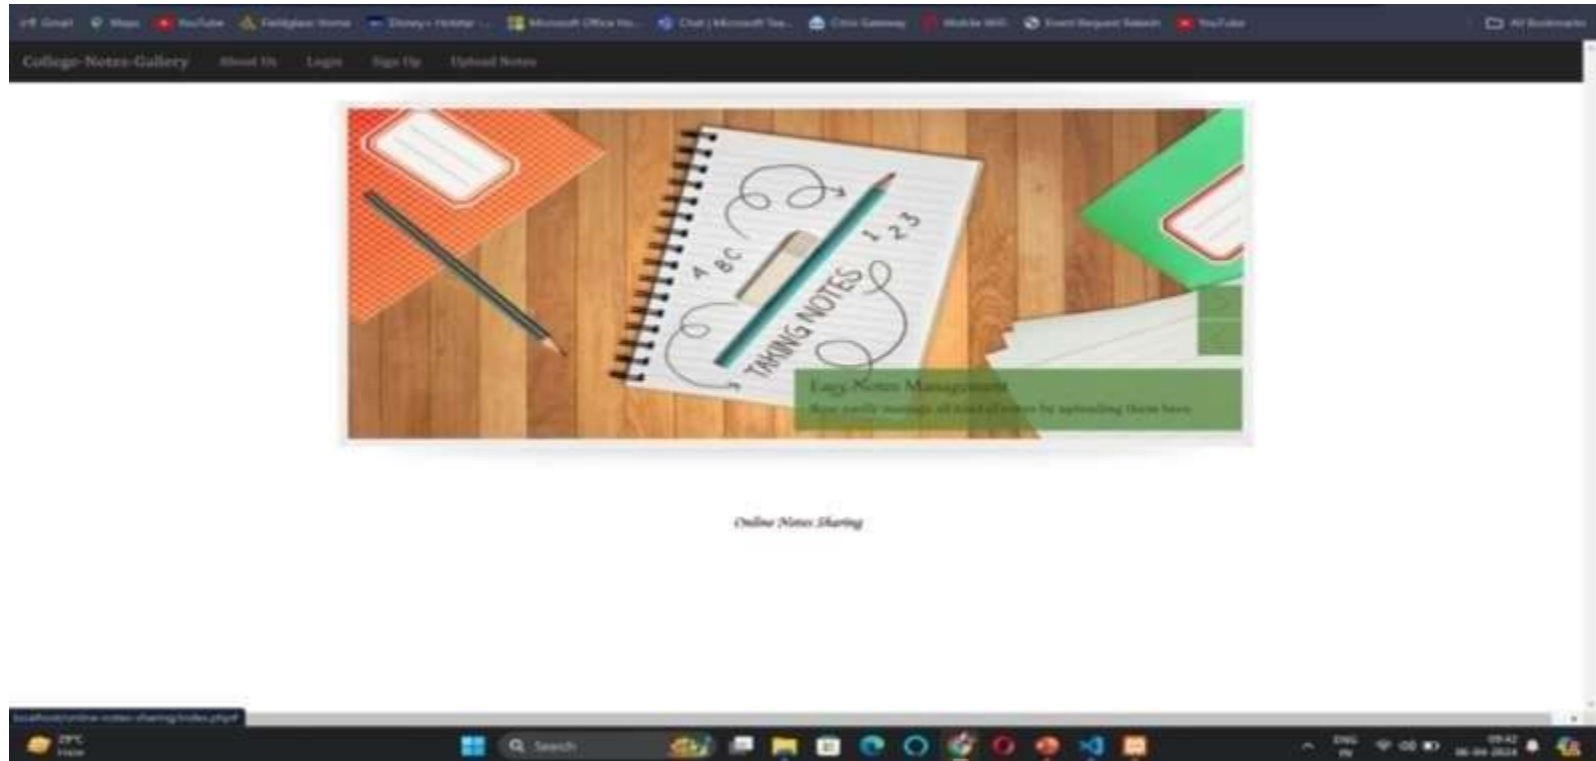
Gmail Maps YouTube Fieldglass Home Disney+ Hotstar Microsoft Office Ho... Chat | Microsoft Tea... Citrix Gateway Mobile Wifi Event Request Search YouTube All Bookmarks

College-Notes-Gallery About Us Login Sign Up Upload Notes

A B C 1 2 3 TAKING NOTES

Easy Notes Management
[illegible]

Online Notes Sharing

localhost/online-notes-sharing/index.php#

29°C Haze

Search

ENG IN

09:42 06-09-2024